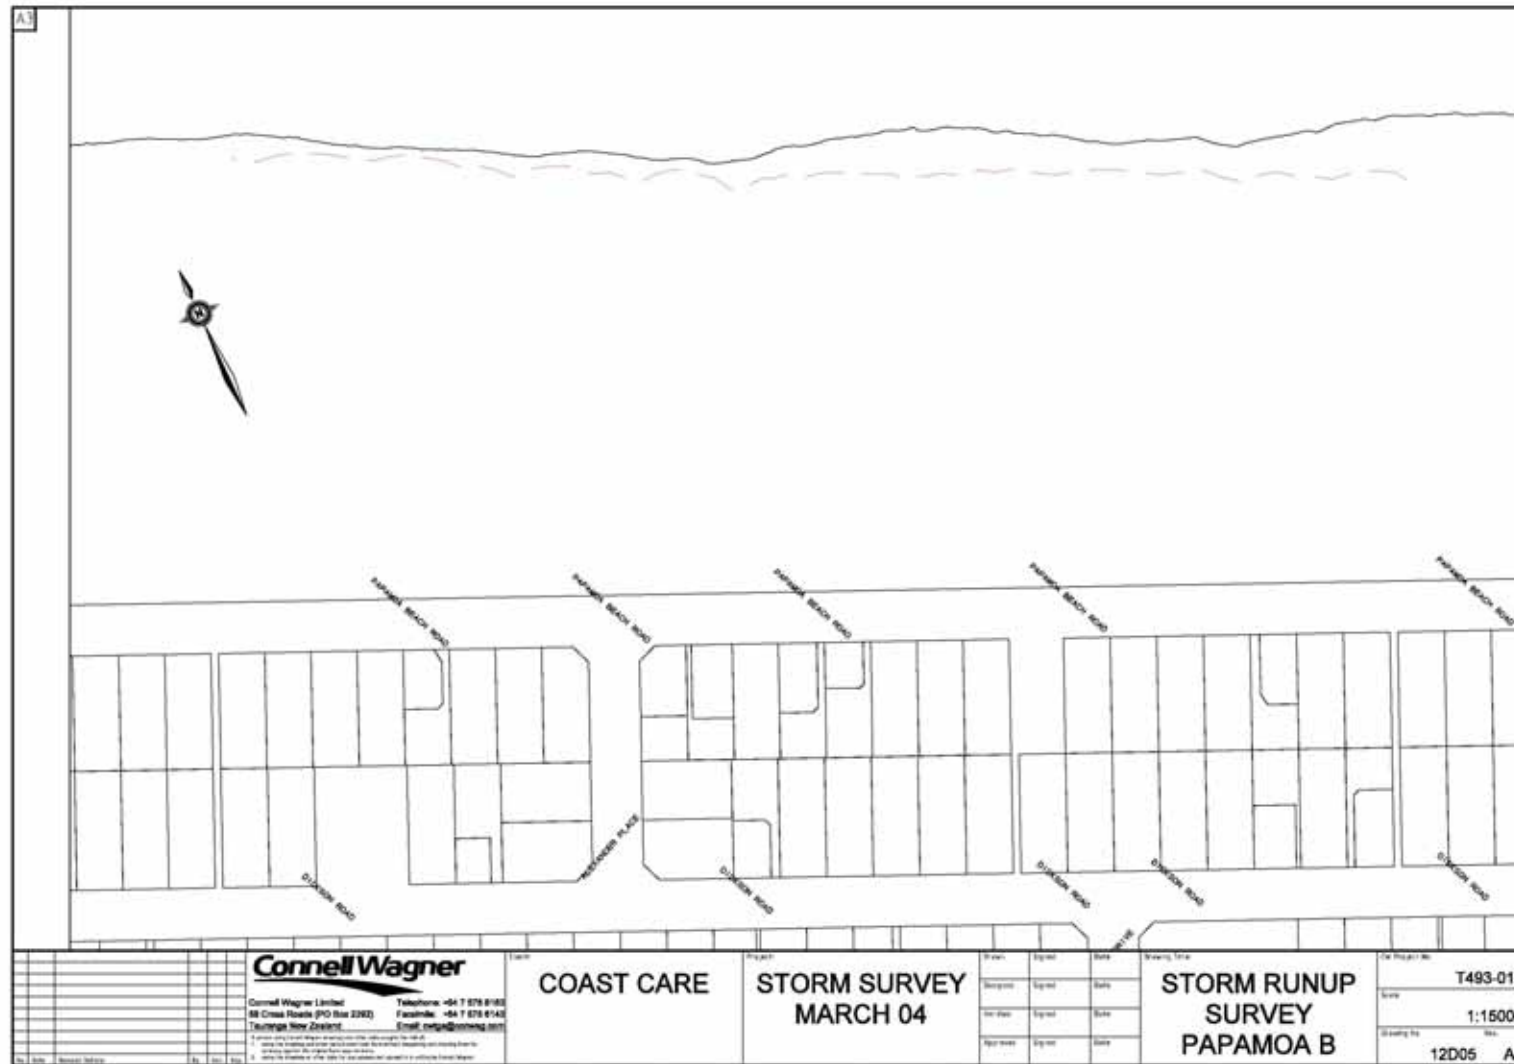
A3

N

PAPAMOA BEACH ROAD

PAPAMOA BEACH ROAD

PAPAMOA BEACH ROAD

PAPAMOA BEACH ROAD

PAPAMOA BEACH ROAD

DUNCAN ROAD

ALEXANDER PLACE

DUNCAN ROAD

DUNCAN ROAD

DUNCAN ROAD

DUNCAN ROAD

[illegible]IVE

ConnellWagner

Connell Wagner Limited
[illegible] Cross Roads (PO Box 2282)
Tauranga New Zealand

Telephone: +64 7 578 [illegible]
Facsimile: +64 7 578 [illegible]
Email: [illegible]

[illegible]

| No. | Date | Revision Details | By | Chk | App |
|---|---|---|---|---|---|

Client
COAST CARE

Project
STORM SURVEY
MARCH 04

| Drawn | Signed | Date |
|---|---|---|
| Designed | Signed | Date |
| Verified | Signed | Date |
| Approved | Signed | Date |

Drawing Title
STORM RUNUP
SURVEY
PAPAMOA B

CW Project No.
T493-01

Scale
1:1500

Drawing No.
12D05

Rev.
A